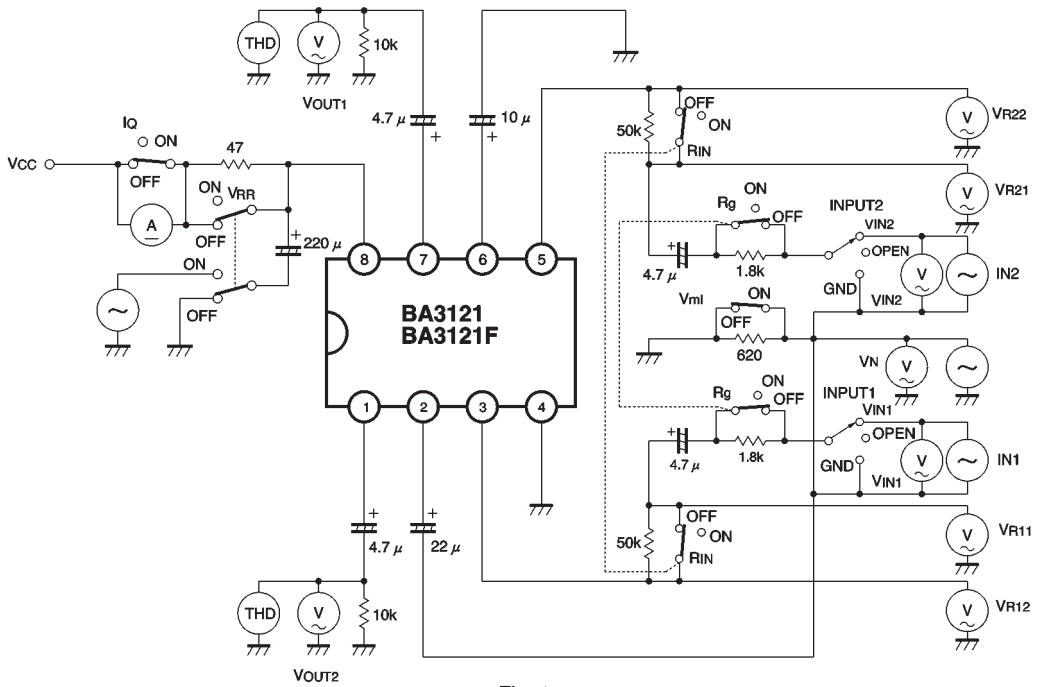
THD
V
10k
VOUT1
4.7 μ
+
10 μ
+
IQ
ON
OFF
47
VCC
A
ON
VRR
OFF
+
220 μ
ON
~
OFF
8
7
6
5
BA3121
BA3121F
1
2
3
4
+
4.7 μ
+
22 μ
THD
V
10k
VOUT2
50k
OFF
ON
RIN
V
VR22
V
VR21
Rg
ON
OFF
INPUT2
VIN2
+
4.7 μ
1.8k
OPEN
V
~
IN2
GND
VIN2
Vml
ON
OFF
620
VN
V
~
Rg
ON
OFF
INPUT1
VIN1
+
4.7 μ
1.8k
OPEN
V
~
IN1
GND
VIN1
V
VR11
50k
OFF
ON
RIN
V
VR12